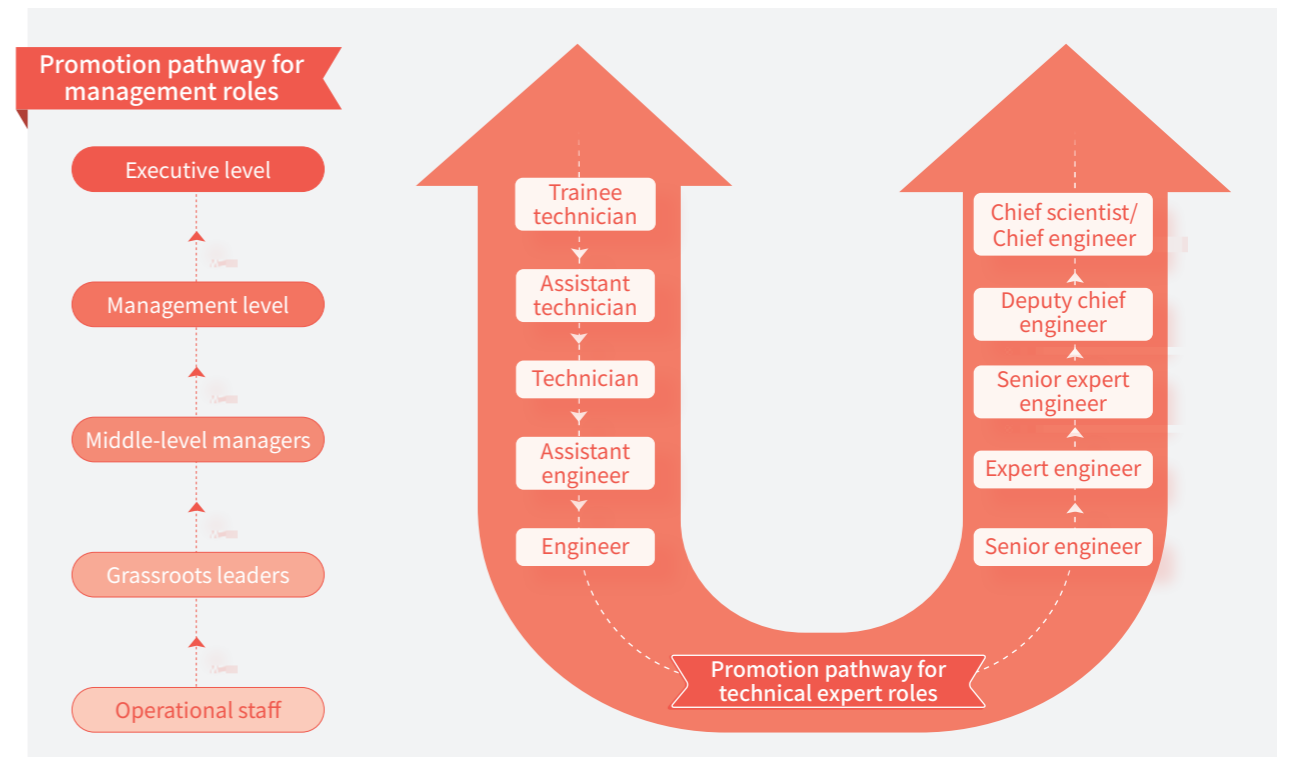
Promotion pathway for management roles

Executive level

Management level

Middle-level managers

Grassroots leaders

Operational staff

Trainee technician

Assistant technician

Technician

Assistant engineer

Engineer

Senior engineer

Expert engineer

Senior expert engineer

Deputy chief engineer

Chief scientist/ Chief engineer

Promotion pathway for technical expert roles